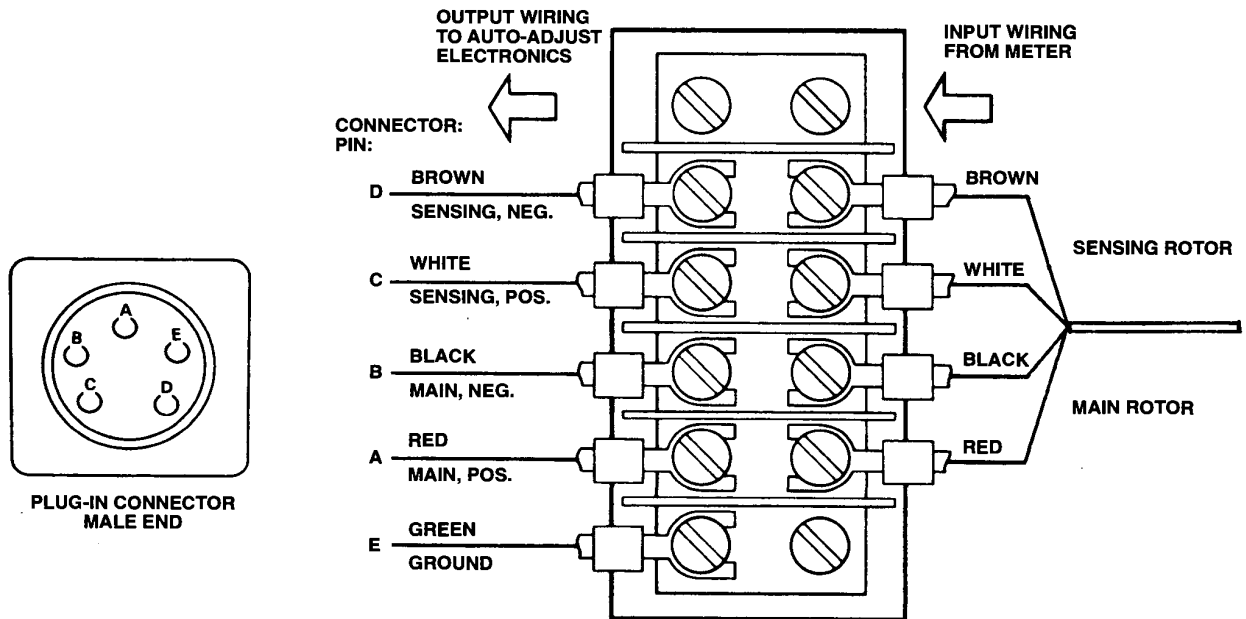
A
B
E
C
D

PLUG-IN CONNECTOR MALE END

OUTPUT WIRING TO AUTO-ADJUST ELECTRONICS

INPUT WIRING FROM METER

CONNECTOR: PIN:

D BROWN SENSING, NEG.

C WHITE SENSING, POS.

B BLACK MAIN, NEG.

A RED MAIN, POS.

E GREEN GROUND

BROWN

WHITE

BLACK

RED

SENSING ROTOR

MAIN ROTOR